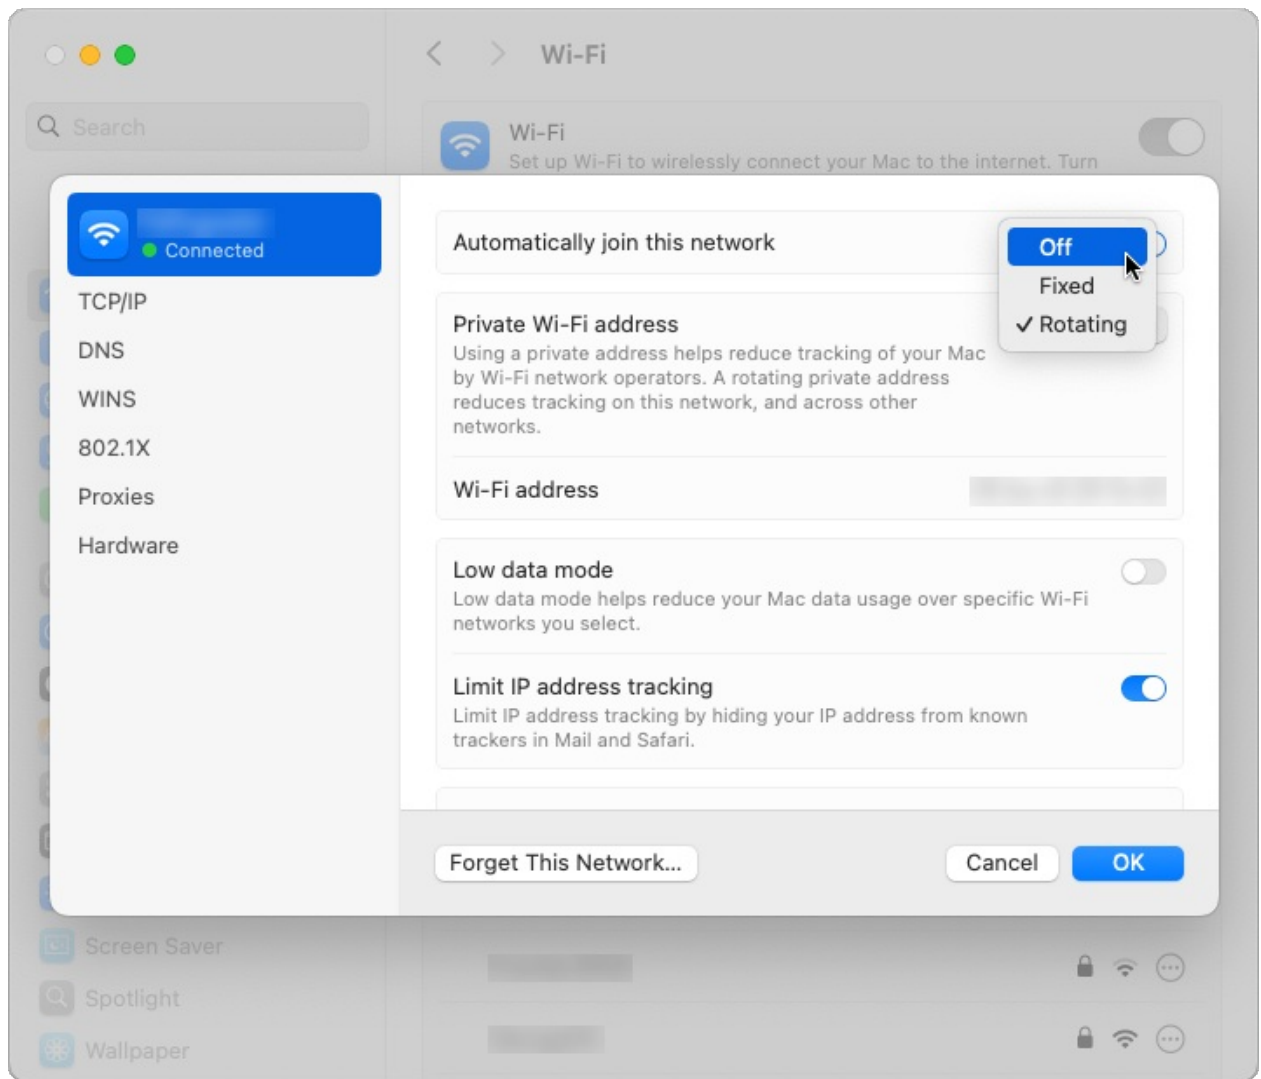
Wi-Fi

Search

Wi-Fi
Set up Wi-Fi to wirelessly connect your Mac to the internet. Turn

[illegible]
Connected

TCP/IP
DNS
WINS
802.1X
Proxies
Hardware

Automatically join this network

Off
Fixed
✓ Rotating

Private Wi-Fi address
Using a private address helps reduce tracking of your Mac by Wi-Fi network operators. A rotating private address reduces tracking on this network, and across other networks.

Wi-Fi address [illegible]

Low data mode
Low data mode helps reduce your Mac data usage over specific Wi-Fi networks you select.

Limit IP address tracking
Limit IP address tracking by hiding your IP address from known trackers in Mail and Safari.

Forget This Network...

Cancel

OK

Screen Saver
Spotlight
Wallpaper

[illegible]
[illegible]